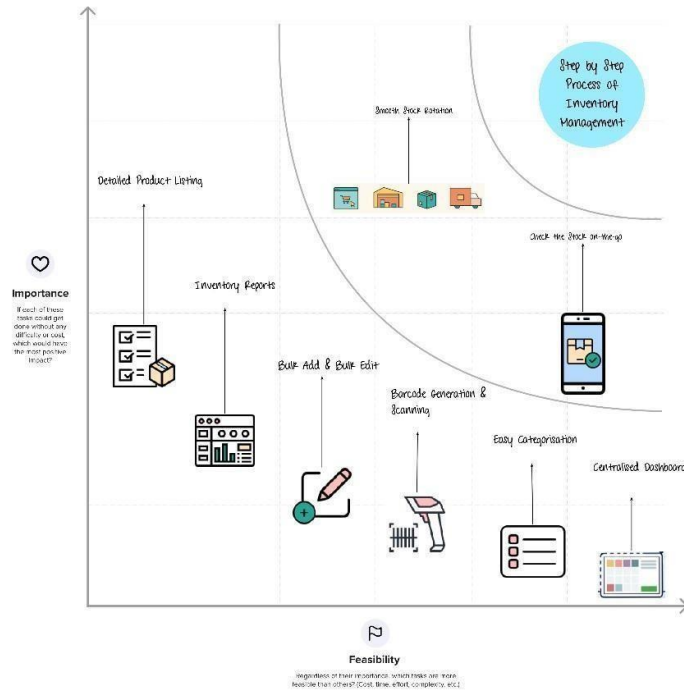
Step by Step Process of Inventory Management

Smooth Stock Rotation

Detailed Product Listing

Check the Stock on-the-go

Importance

If each of these tasks could get done without any difficulty or cost, which would have the most positive impact?

Inventory Reports

Bulk Add & Bulk Edit

Barcode Generation & Scanning

Easy Categorisation

Centralised Dashboard

Feasibility

Regardless of their importance, which tasks are more feasible than others? (Cost, time, effort, complexity, etc.)